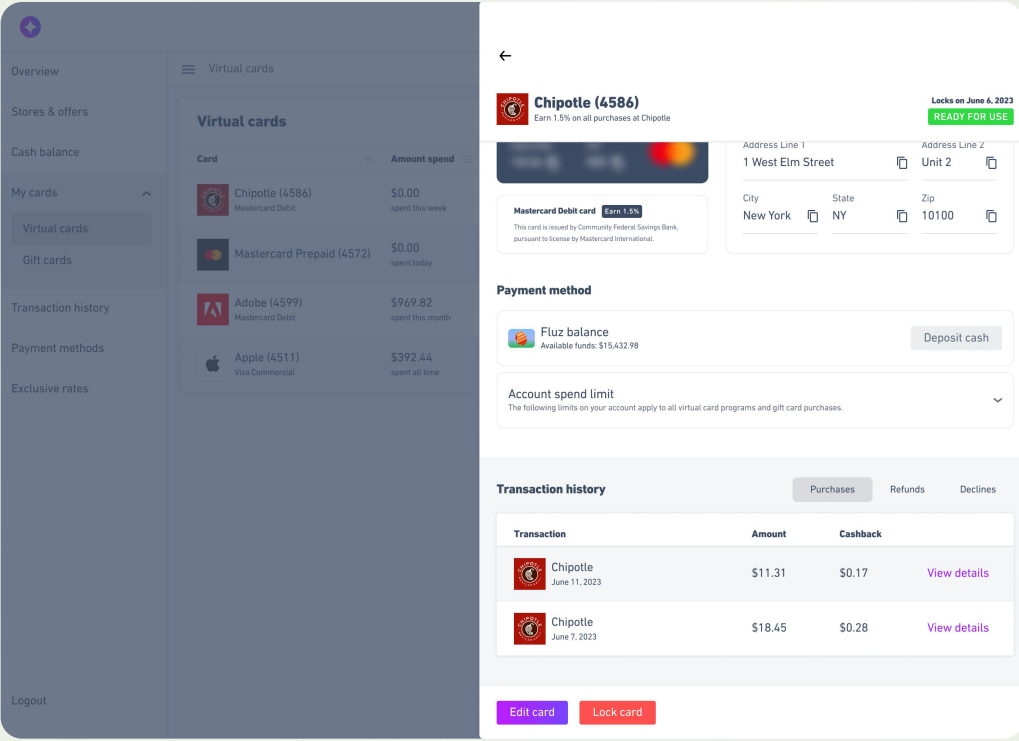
Overview
Stores & offers
Cash balance
My cards
Virtual cards
Gift cards
Transaction history
Payment methods
Exclusive rates
Logout

Virtual cards

Virtual cards

| Card | Amount spend |
|---|---|
| Chipotle (4586) Mastercard Debit | $0.00 spent this week |
| Mastercard Prepaid (4572) | $0.00 spent today |
| Adobe (4599) Mastercard Debit | $969.82 spent this month |
| Apple (4511) Visa Commercial | $392.44 spent all time |

Chipotle (4586)
Earn 1.5% on all purchases at Chipotle
Locks on June 6, 2023
READY FOR USE

Mastercard Debit card Earn 1.5%
This card is issued by Community Federal Savings Bank, pursuant to license by Mastercard International.

Address Line 1
1 West Elm Street
Address Line 2
Unit 2
City
New York
State
NY
Zip
10100

Payment method
Fluz balance
Available funds: $15,432.98
Deposit cash
Account spend limit
The following limits on your account apply to all virtual card programs and gift card purchases.

Transaction history
Purchases Refunds Declines

| Transaction | Amount | Cashback | |
|---|---|---|---|
| Chipotle June 11, 2023 | $11.31 | $0.17 | View details |
| Chipotle June 7, 2023 | $18.45 | $0.28 | View details |

Edit card
Lock card